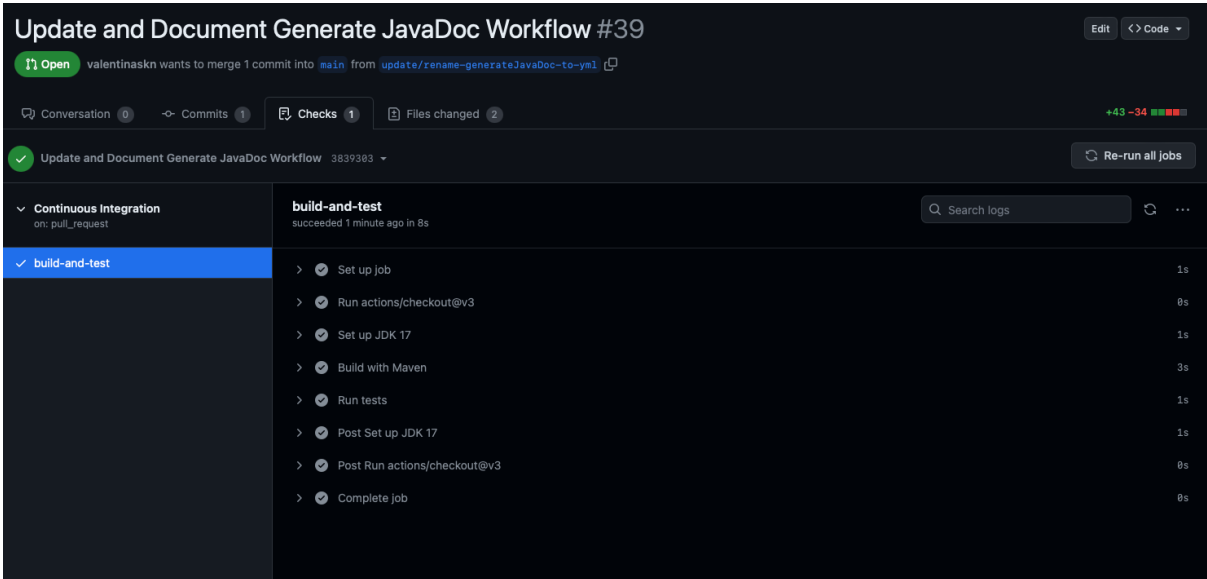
Update and Document Generate JavaDoc Workflow #39

Edit <> Code

Open valentinaskn wants to merge 1 commit into main from update/rename-generateJavaDoc-to-yml

Conversation 0 Commits 1 Checks 1 Files changed 2

+43 −34

Update and Document Generate JavaDoc Workflow 3839303

Re-run all jobs

Continuous Integration
on: pull_request

build-and-test

build-and-test
succeeded 1 minute ago in 8s

Search logs

Set up job 1s

Run actions/checkout@v3 0s

Set up JDK 17 1s

Build with Maven 3s

Run tests 1s

Post Set up JDK 17 1s

Post Run actions/checkout@v3 0s

Complete job 0s